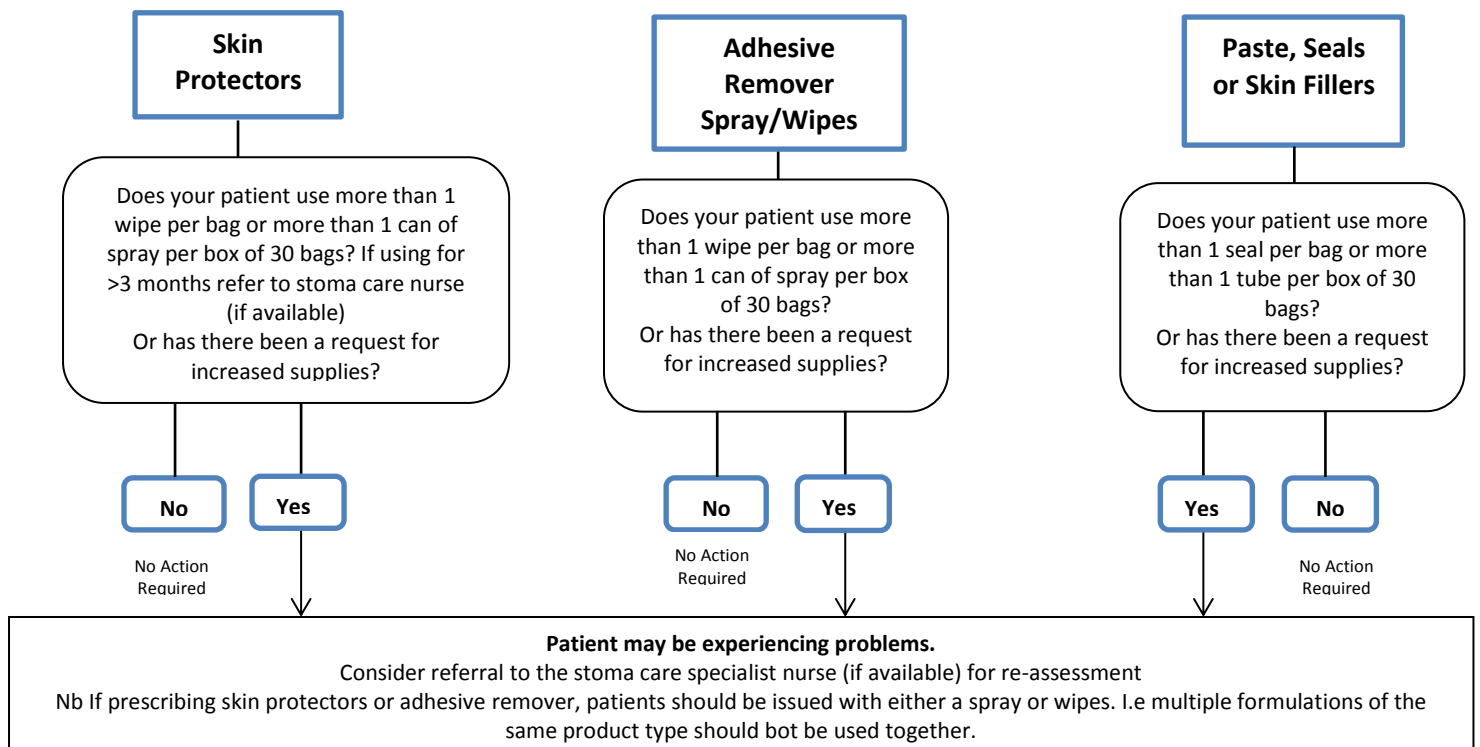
Skin Protectors

Does your patient use more than 1 wipe per bag or more than 1 can of spray per box of 30 bags? If using for >3 months refer to stoma care nurse (if available)
Or has there been a request for increased supplies?

No

Yes

No Action Required

Adhesive Remover Spray/Wipes

Does your patient use more than 1 wipe per bag or more than 1 can of spray per box of 30 bags?
Or has there been a request for increased supplies?

No

Yes

No Action Required

Paste, Seals or Skin Fillers

Does your patient use more than 1 seal per bag or more than 1 tube per box of 30 bags?
Or has there been a request for increased supplies?

Yes

No

No Action Required

**Patient may be experiencing problems.**
Consider referral to the stoma care specialist nurse (if available) for re-assessment
Nb If prescribing skin protectors or adhesive remover, patients should be issued with either a spray or wipes. I.e multiple formulations of the same product type should bot be used together.